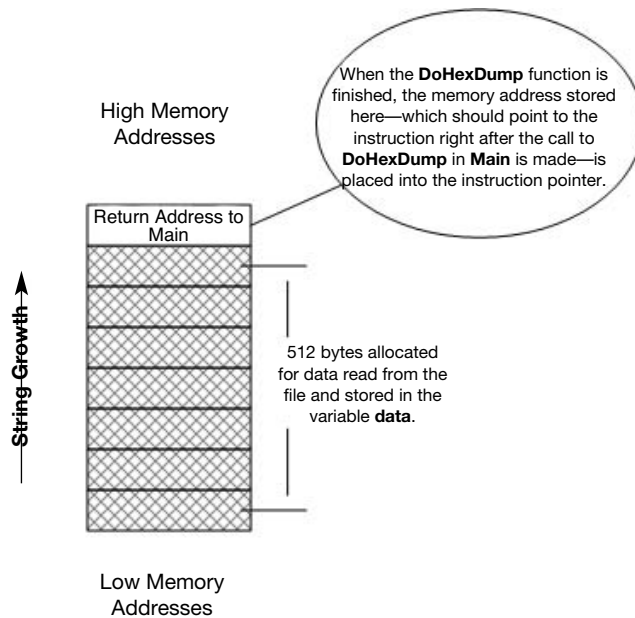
High Memory Addresses

When the **DoHexDump** function is finished, the memory address stored here—which should point to the instruction right after the call to **DoHexDump** in **Main** is made—is placed into the instruction pointer.

Return Address to Main

String Growth

512 bytes allocated for data read from the file and stored in the variable **data**.

Low Memory Addresses